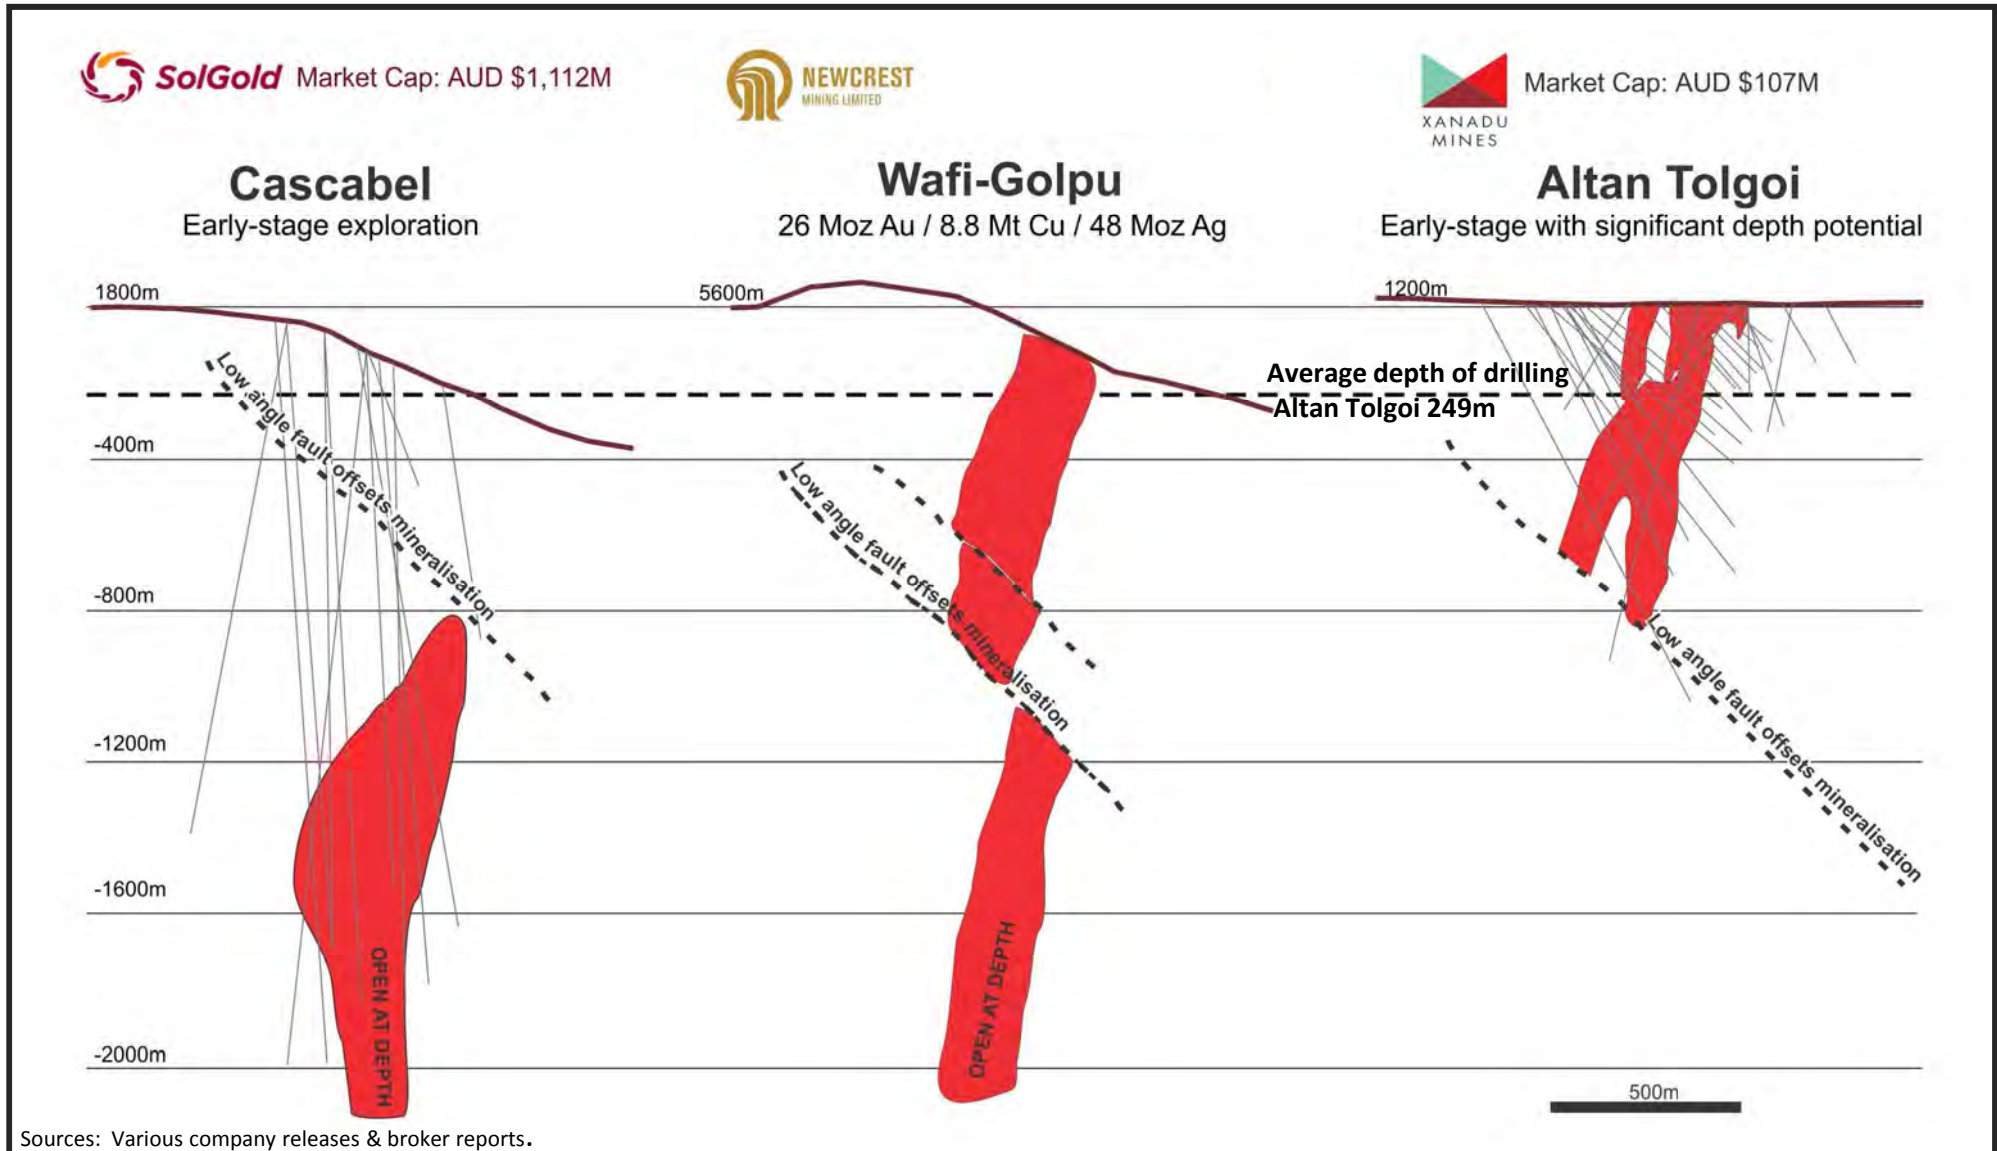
SolGold Market Cap: AUD $1,112M

NEWCREST MINING LIMITED

XANADU MINES Market Cap: AUD $107M

Cascabel
Early-stage exploration

Wafi-Golpu
26 Moz Au / 8.8 Mt Cu / 48 Moz Ag

Altan Tolgoi
Early-stage with significant depth potential

1800m

5600m

1200m

Average depth of drilling
Altan Tolgoi 249m

-400m

-800m

-1200m

-1600m

-2000m

Low angle fault offsets mineralisation

Low angle fault offsets mineralisation

Low angle fault offsets mineralisation

OPEN AT DEPTH

OPEN AT DEPTH

500m

Sources: Various company releases & broker reports.